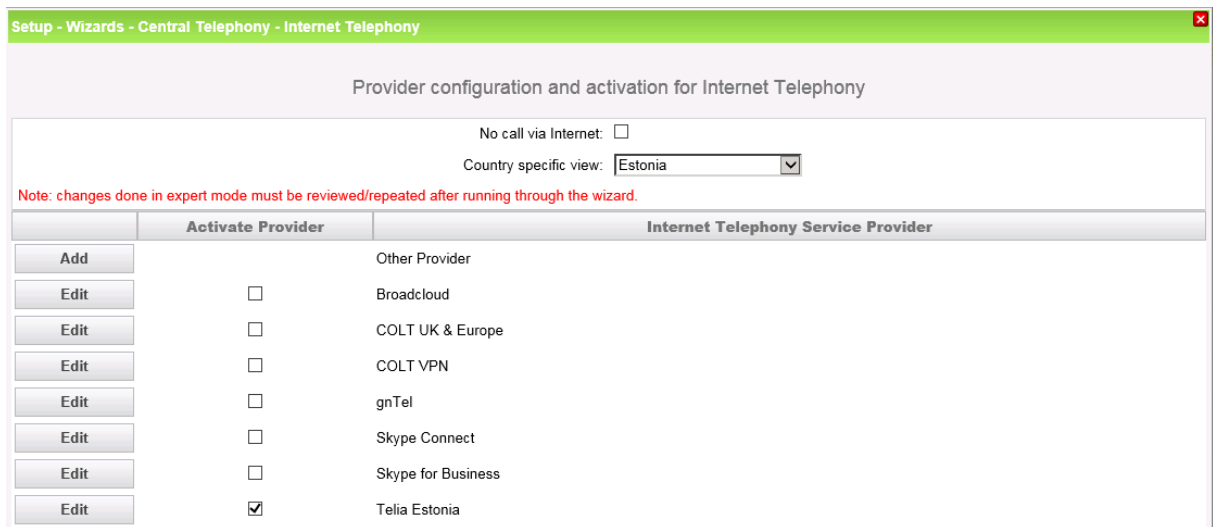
Setup - Wizards - Central Telephony - Internet Telephony

Provider configuration and activation for Internet Telephony

No call via Internet: ☐

Country specific view: Estonia

Note: changes done in expert mode must be reviewed/repeated after running through the wizard.

| | Activate Provider | Internet Telephony Service Provider |
|---|---|---|
| Add | | Other Provider |
| Edit | ☐ | Broadcloud |
| Edit | ☐ | COLT UK & Europe |
| Edit | ☐ | COLT VPN |
| Edit | ☐ | gnTel |
| Edit | ☐ | Skype Connect |
| Edit | ☐ | Skype for Business |
| Edit | ☑ | Telia Estonia |